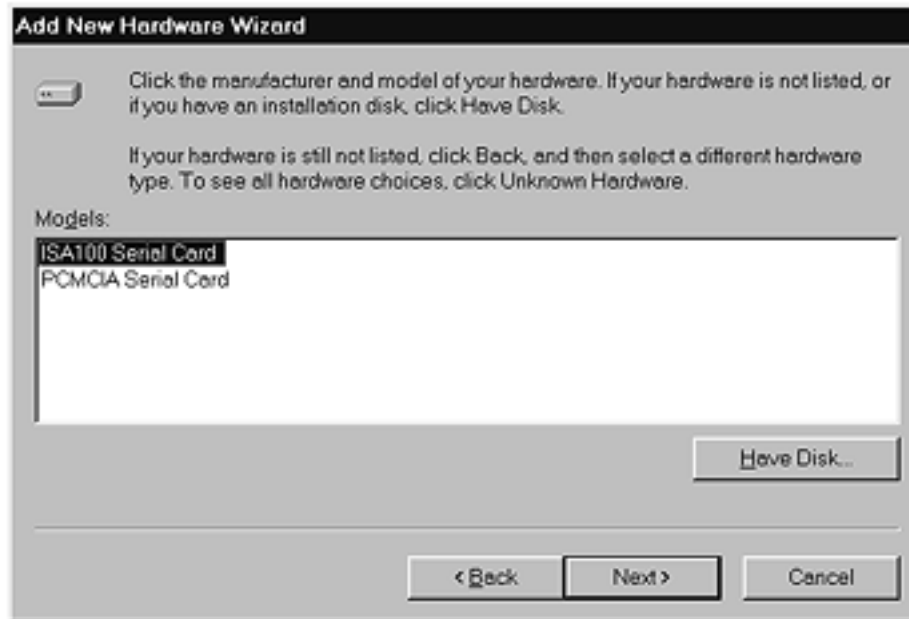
Add New Hardware Wizard

Click the manufacturer and model of your hardware. If your hardware is not listed, or if you have an installation disk, click Have Disk.

If your hardware is still not listed, click Back, and then select a different hardware type. To see all hardware choices, click Unknown Hardware.

Models:

ISA100 Serial Card
PCMCIA Serial Card

Have Disk...

< Back

Next >

Cancel